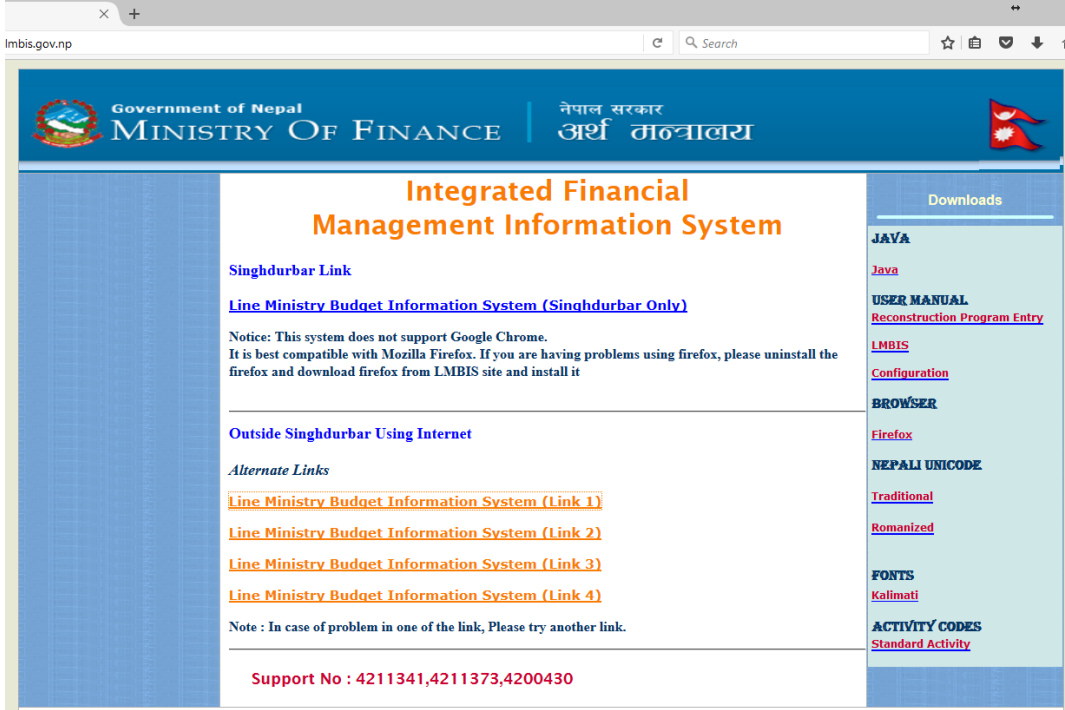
lmbis.gov.np

Search

Government of Nepal
MINISTRY OF FINANCE
नेपाल सरकार
अर्थ मन्त्रालय

Integrated Financial
Management Information System

Singhdurbar Link

Line Ministry Budget Information System (Singhdurbar Only)

Notice: This system does not support Google Chrome.
It is best compatible with Mozilla Firefox. If you are having problems using firefox, please uninstall the firefox and download firefox from LMBIS site and install it

Outside Singhdurbar Using Internet

Alternate Links

Line Ministry Budget Information System (Link 1)

Line Ministry Budget Information System (Link 2)

Line Ministry Budget Information System (Link 3)

Line Ministry Budget Information System (Link 4)

Note : In case of problem in one of the link, Please try another link.

Support No : 4211341,4211373,4200430

Downloads

JAVA

Java

USER MANUAL
Reconstruction Program Entry

LMBIS

Configuration

BROWSER

Firefox

NEPALI UNICODE

Traditional

Romanized

FONTS
Kalimati

ACTIVITY CODES
Standard Activity